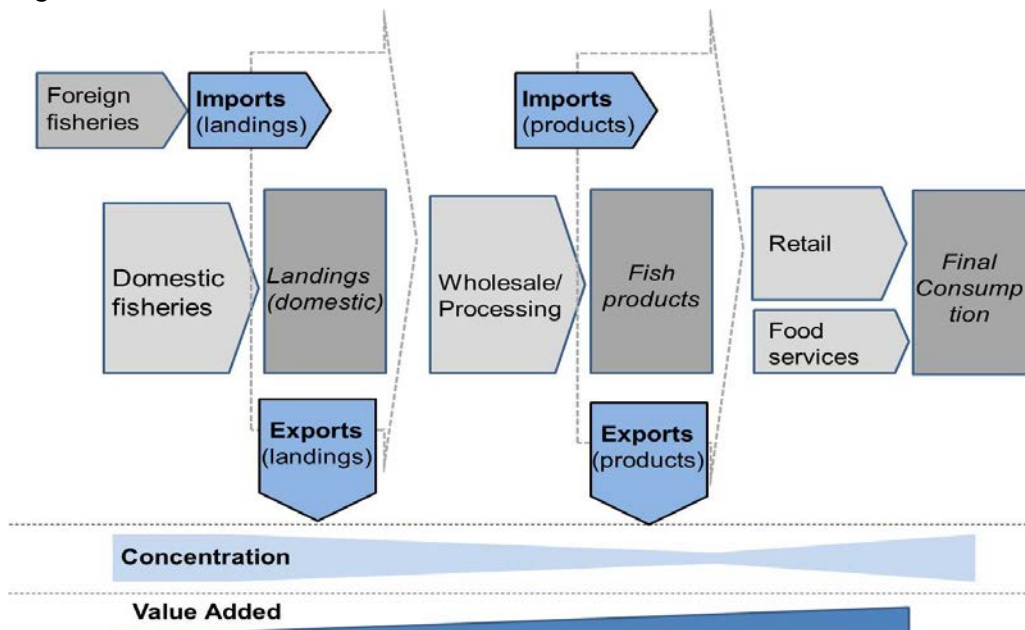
Foreign fisheries

Imports (landings)

Imports (products)

Domestic fisheries

Landings (domestic)

Wholesale/ Processing

Fish products

Retail

Food services

Final Consump tion

Exports (landings)

Exports (products)

Concentration

Value Added